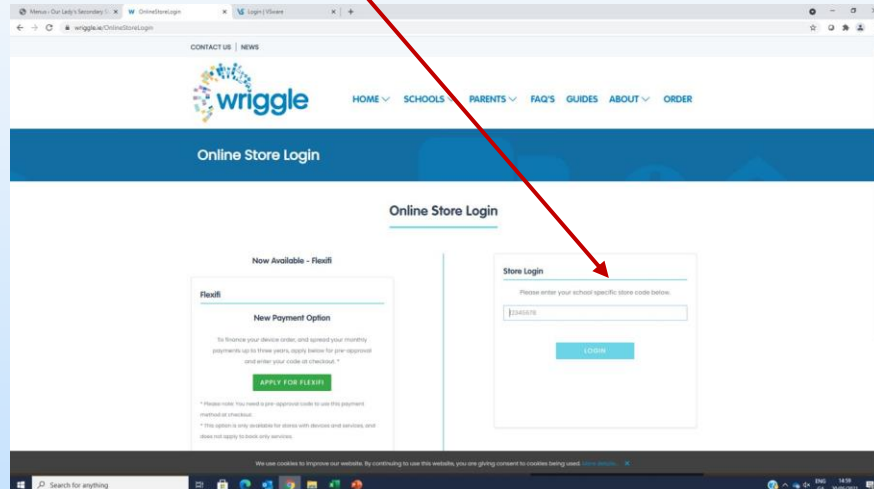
Menus : Our Lady's Secondary S
OnlineStoreLogin
Login | VSware
wriggle.ie/OnlineStoreLogin

CONTACT US | NEWS

wriggle

HOME SCHOOLS PARENTS FAQ'S GUIDES ABOUT ORDER

Online Store Login

Online Store Login

Now Available - Flexifi

Flexifi

New Payment Option

To finance your device order, and spread your monthly payments up to three years, apply below for pre-approval and enter your code at checkout *

APPLY FOR FLEXIFI

* Please note: You need a pre-approval code to use this payment method at checkout.

* This option is only available for stores with devices and services, and does not apply to book only services.

Store Login

Please enter your school specific store code below.

12345678

LOGIN

We use cookies to improve our website. By continuing to use this website, you are giving consent to cookies being used. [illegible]

Search for anything

ENG 14:59